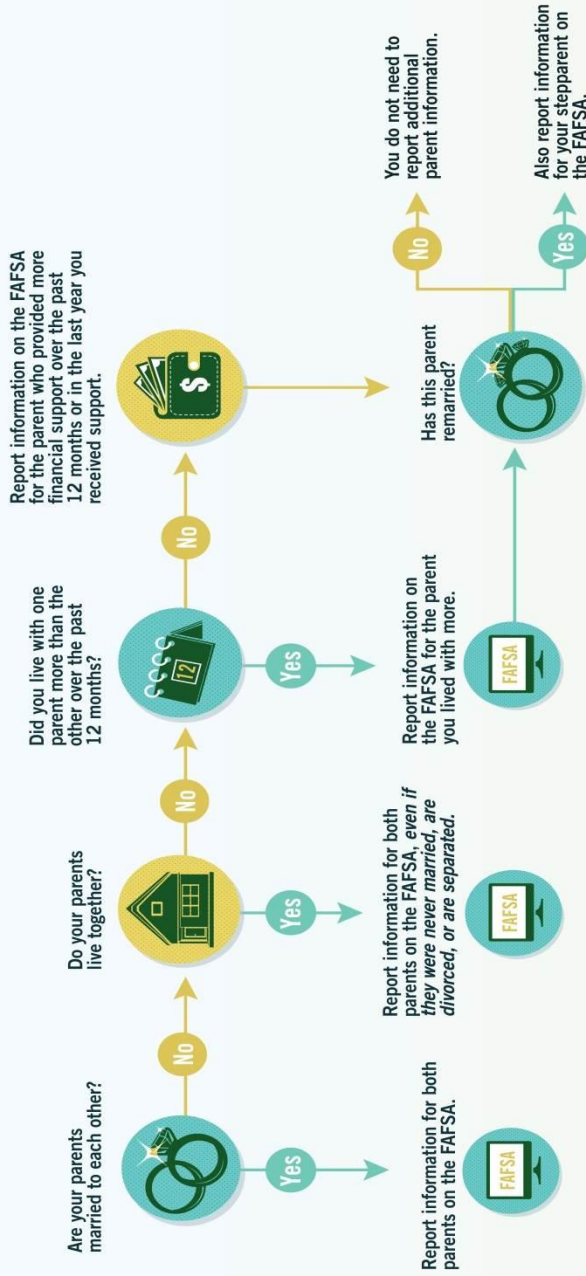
Are your parents married to each other?

Yes

FAFSA

Report information for both parents on the FAFSA.

No

Do your parents live together?

Yes

FAFSA

Report information for both parents on the FAFSA, *even if they were never married, are divorced, or are separated.*

No

Did you live with one parent more than the other over the past 12 months?

12

Yes

FAFSA

Report information on the FAFSA for the parent you lived with more.

No

$

Report information on the FAFSA for the parent who provided more financial support over the past 12 months or in the last year you received support.

Has this parent remarried?

No

You do not need to report additional parent information.

Yes

Also report information for your stepparent on the FAFSA.